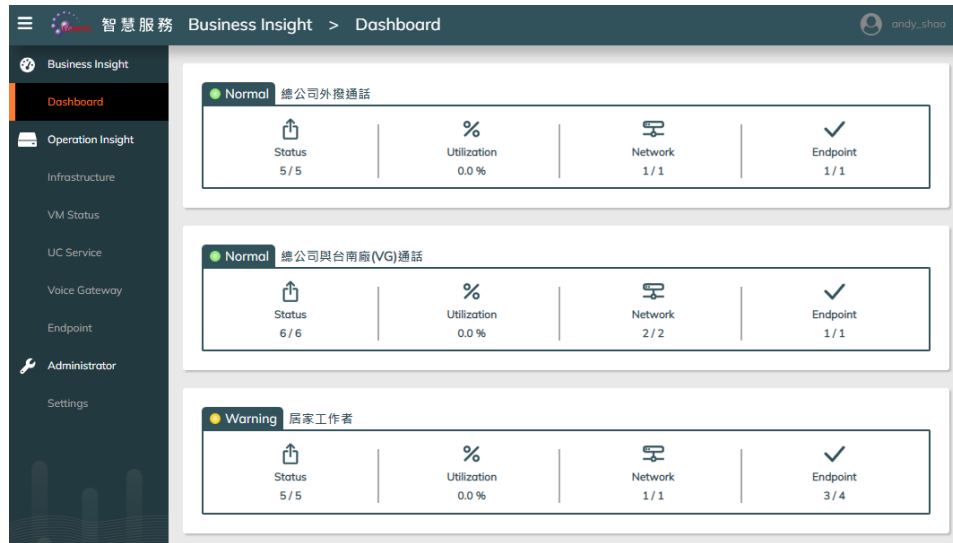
☰ 智慧服務 Business Insight > Dashboard

andy_shao

Business Insight
Dashboard
Operation Insight
Infrastructure
VM Status
UC Service
Voice Gateway
Endpoint
Administrator
Settings

Normal 總公司外撥通話

| Status | Utilization | Network | Endpoint |
|---|---|---|---|
| 5 / 5 | 0.0 % | 1 / 1 | 1 / 1 |

Normal 總公司與台南廠(VG)通話

| Status | Utilization | Network | Endpoint |
|---|---|---|---|
| 6 / 6 | 0.0 % | 2 / 2 | 1 / 1 |

Warning 居家工作者

| Status | Utilization | Network | Endpoint |
|---|---|---|---|
| 5 / 5 | 0.0 % | 1 / 1 | 3 / 4 |